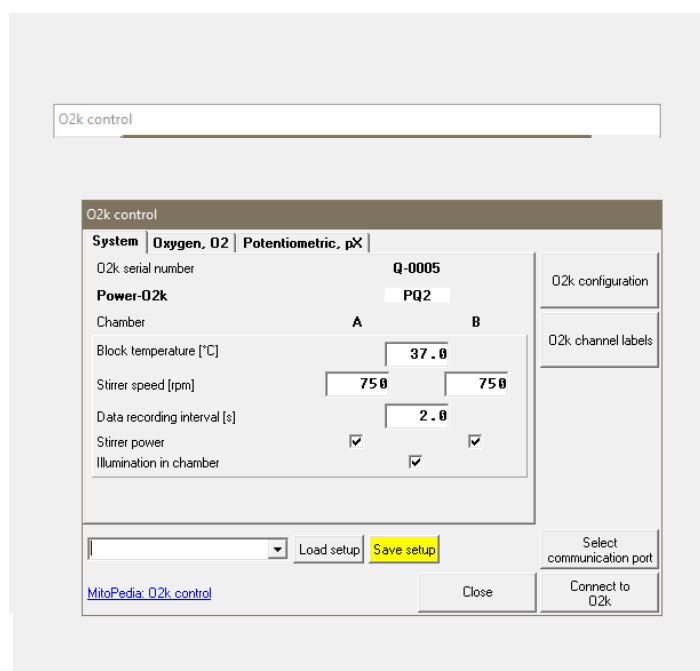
O2k control

O2k control

System | Oxygen, O2 | Potentiometric, pX

O2k serial number Q-0005

Power-O2k PQ2

Chamber A B

Block temperature [°C] 37.0

Stirrer speed [rpm] 750 750

Data recording interval [s] 2.0

Stirrer power

Illumination in chamber

O2k configuration

O2k channel labels

Load setup

Save setup

Select communication port

MitoPedia: O2k control

Close

Connect to O2k